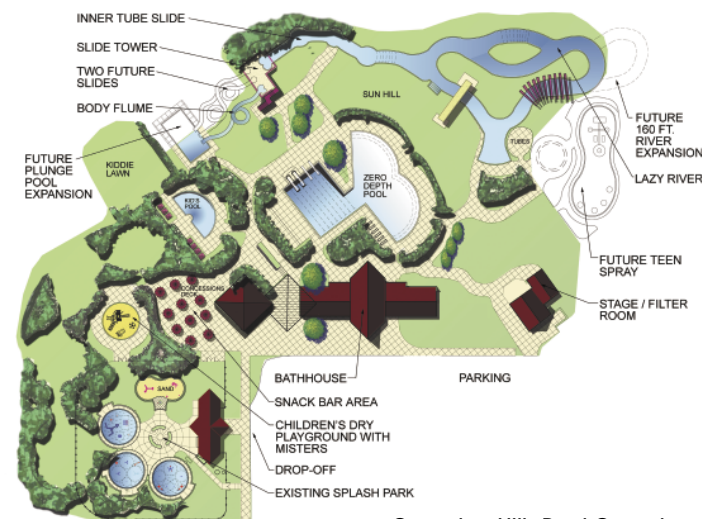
INNER TUBE SLIDE
SLIDE TOWER
TWO FUTURE SLIDES
BODY FLUME
FUTURE PLUNGE POOL EXPANSION
KIDDIE LAWN
SUN HILL
TUBES
ZERO DEPTH POOL
KID'S POOL
CONCESSIONS DECK
SAND
FUTURE 160 FT. RIVER EXPANSION
LAZY RIVER
FUTURE TEEN SPRAY
STAGE / FILTER ROOM
BATHHOUSE
PARKING
SNACK BAR AREA
CHILDREN'S DRY PLAYGROUND WITH MISTERS
DROP-OFF
EXISTING SPLASH PARK
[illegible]